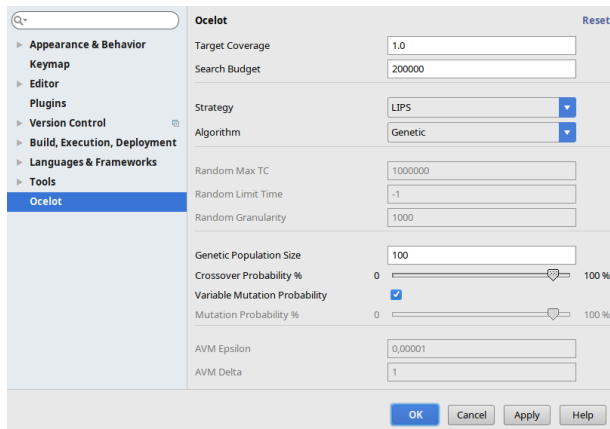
Q▾

Appearance & Behavior
Keymap
Editor
Plugins
Version Control
Build, Execution, Deployment
Languages & Frameworks
Tools
Ocelot

Ocelot
Reset

Target Coverage 1.0
Search Budget 200000

Strategy LIPS
Algorithm Genetic

Random Max TC 1000000
Random Limit Time -1
Random Granularity 1000

Genetic Population Size 100
Crossover Probability % 0 100 %
Variable Mutation Probability
Mutation Probability % 0 100 %

AVM Epsilon 0,00001
AVM Delta 1

OK Cancel Apply Help